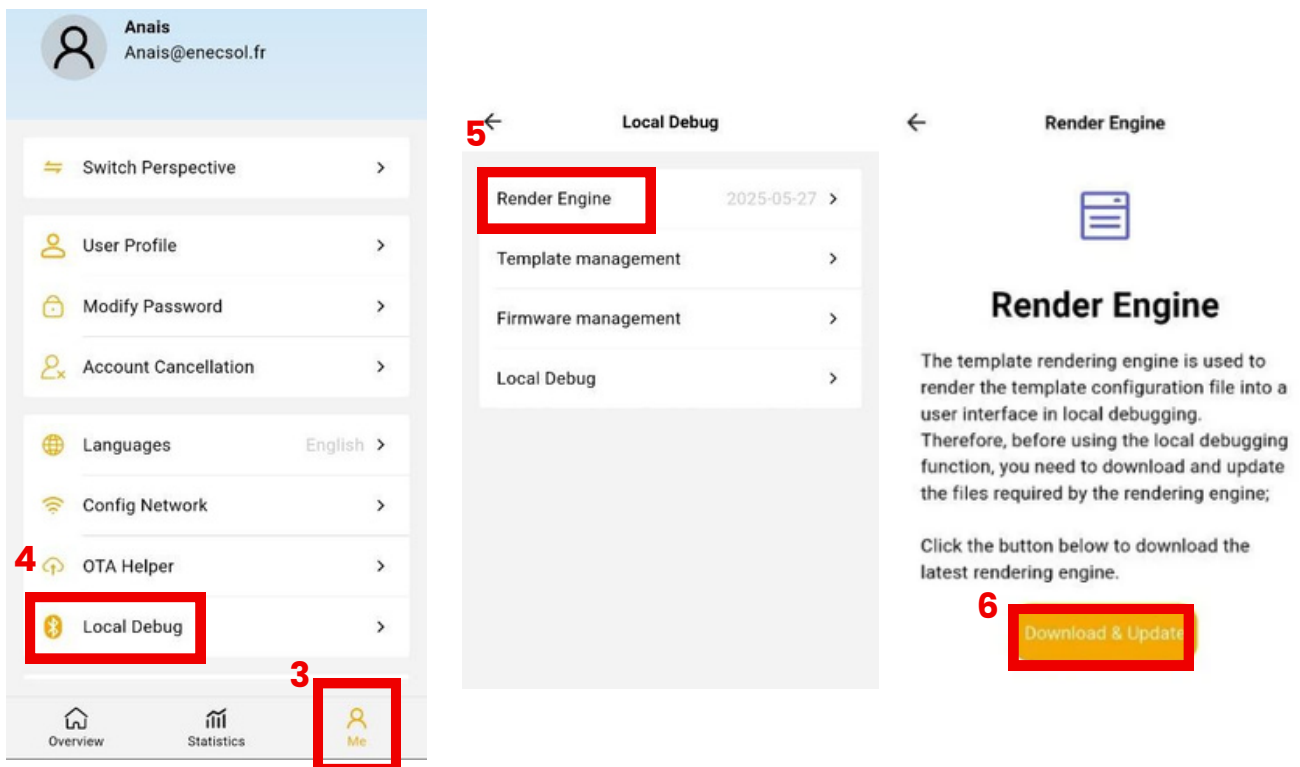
Anais
Anais@enecsol.fr

Switch Perspective >

User Profile >

Modify Password >

Account Cancellation >

Languages English >

Config Network >

4 OTA Helper >

Local Debug >

3

Overview Statistics Me

5 ← Local Debug

Render Engine 2025-05-27 >

Template management >

Firmware management >

Local Debug >

← Render Engine

Render Engine

The template rendering engine is used to render the template configuration file into a user interface in local debugging. Therefore, before using the local debugging function, you need to download and update the files required by the rendering engine;

Click the button below to download the latest rendering engine.

6 Download & Update